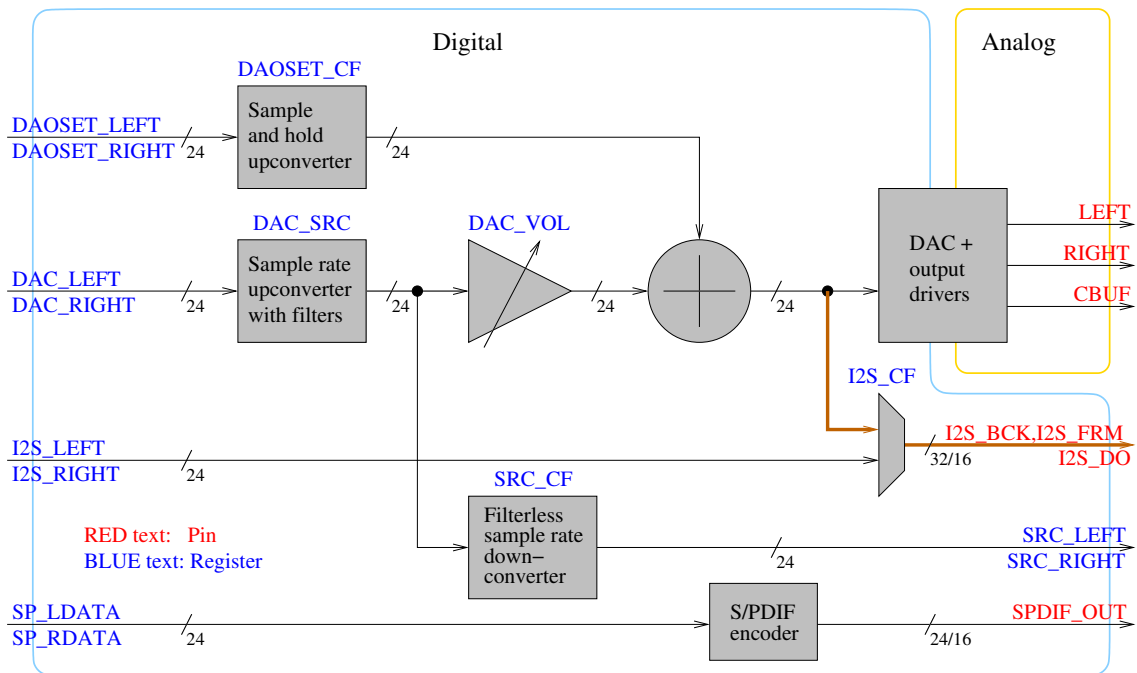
Digital

Analog

DAOSET_CF

DAOSET_LEFT
DAOSET_RIGHT

24

Sample and hold upconverter

24

DAC_SRC

DAC_VOL

DAC_LEFT
DAC_RIGHT

24

Sample rate upconverter with filters

24

24

24

DAC + output drivers

LEFT

RIGHT

CBUF

I2S_CF

I2S_LEFT
I2S_RIGHT

24

I2S_BCK,I2S_FRM
I2S_DO

32/16

SRC_CF

RED text: Pin
BLUE text: Register

Filterless sample rate down-converter

SRC_LEFT
SRC_RIGHT

24

SP_LDATA
SP_RDATA

24

S/PDIF encoder

SPDIF_OUT

24/16